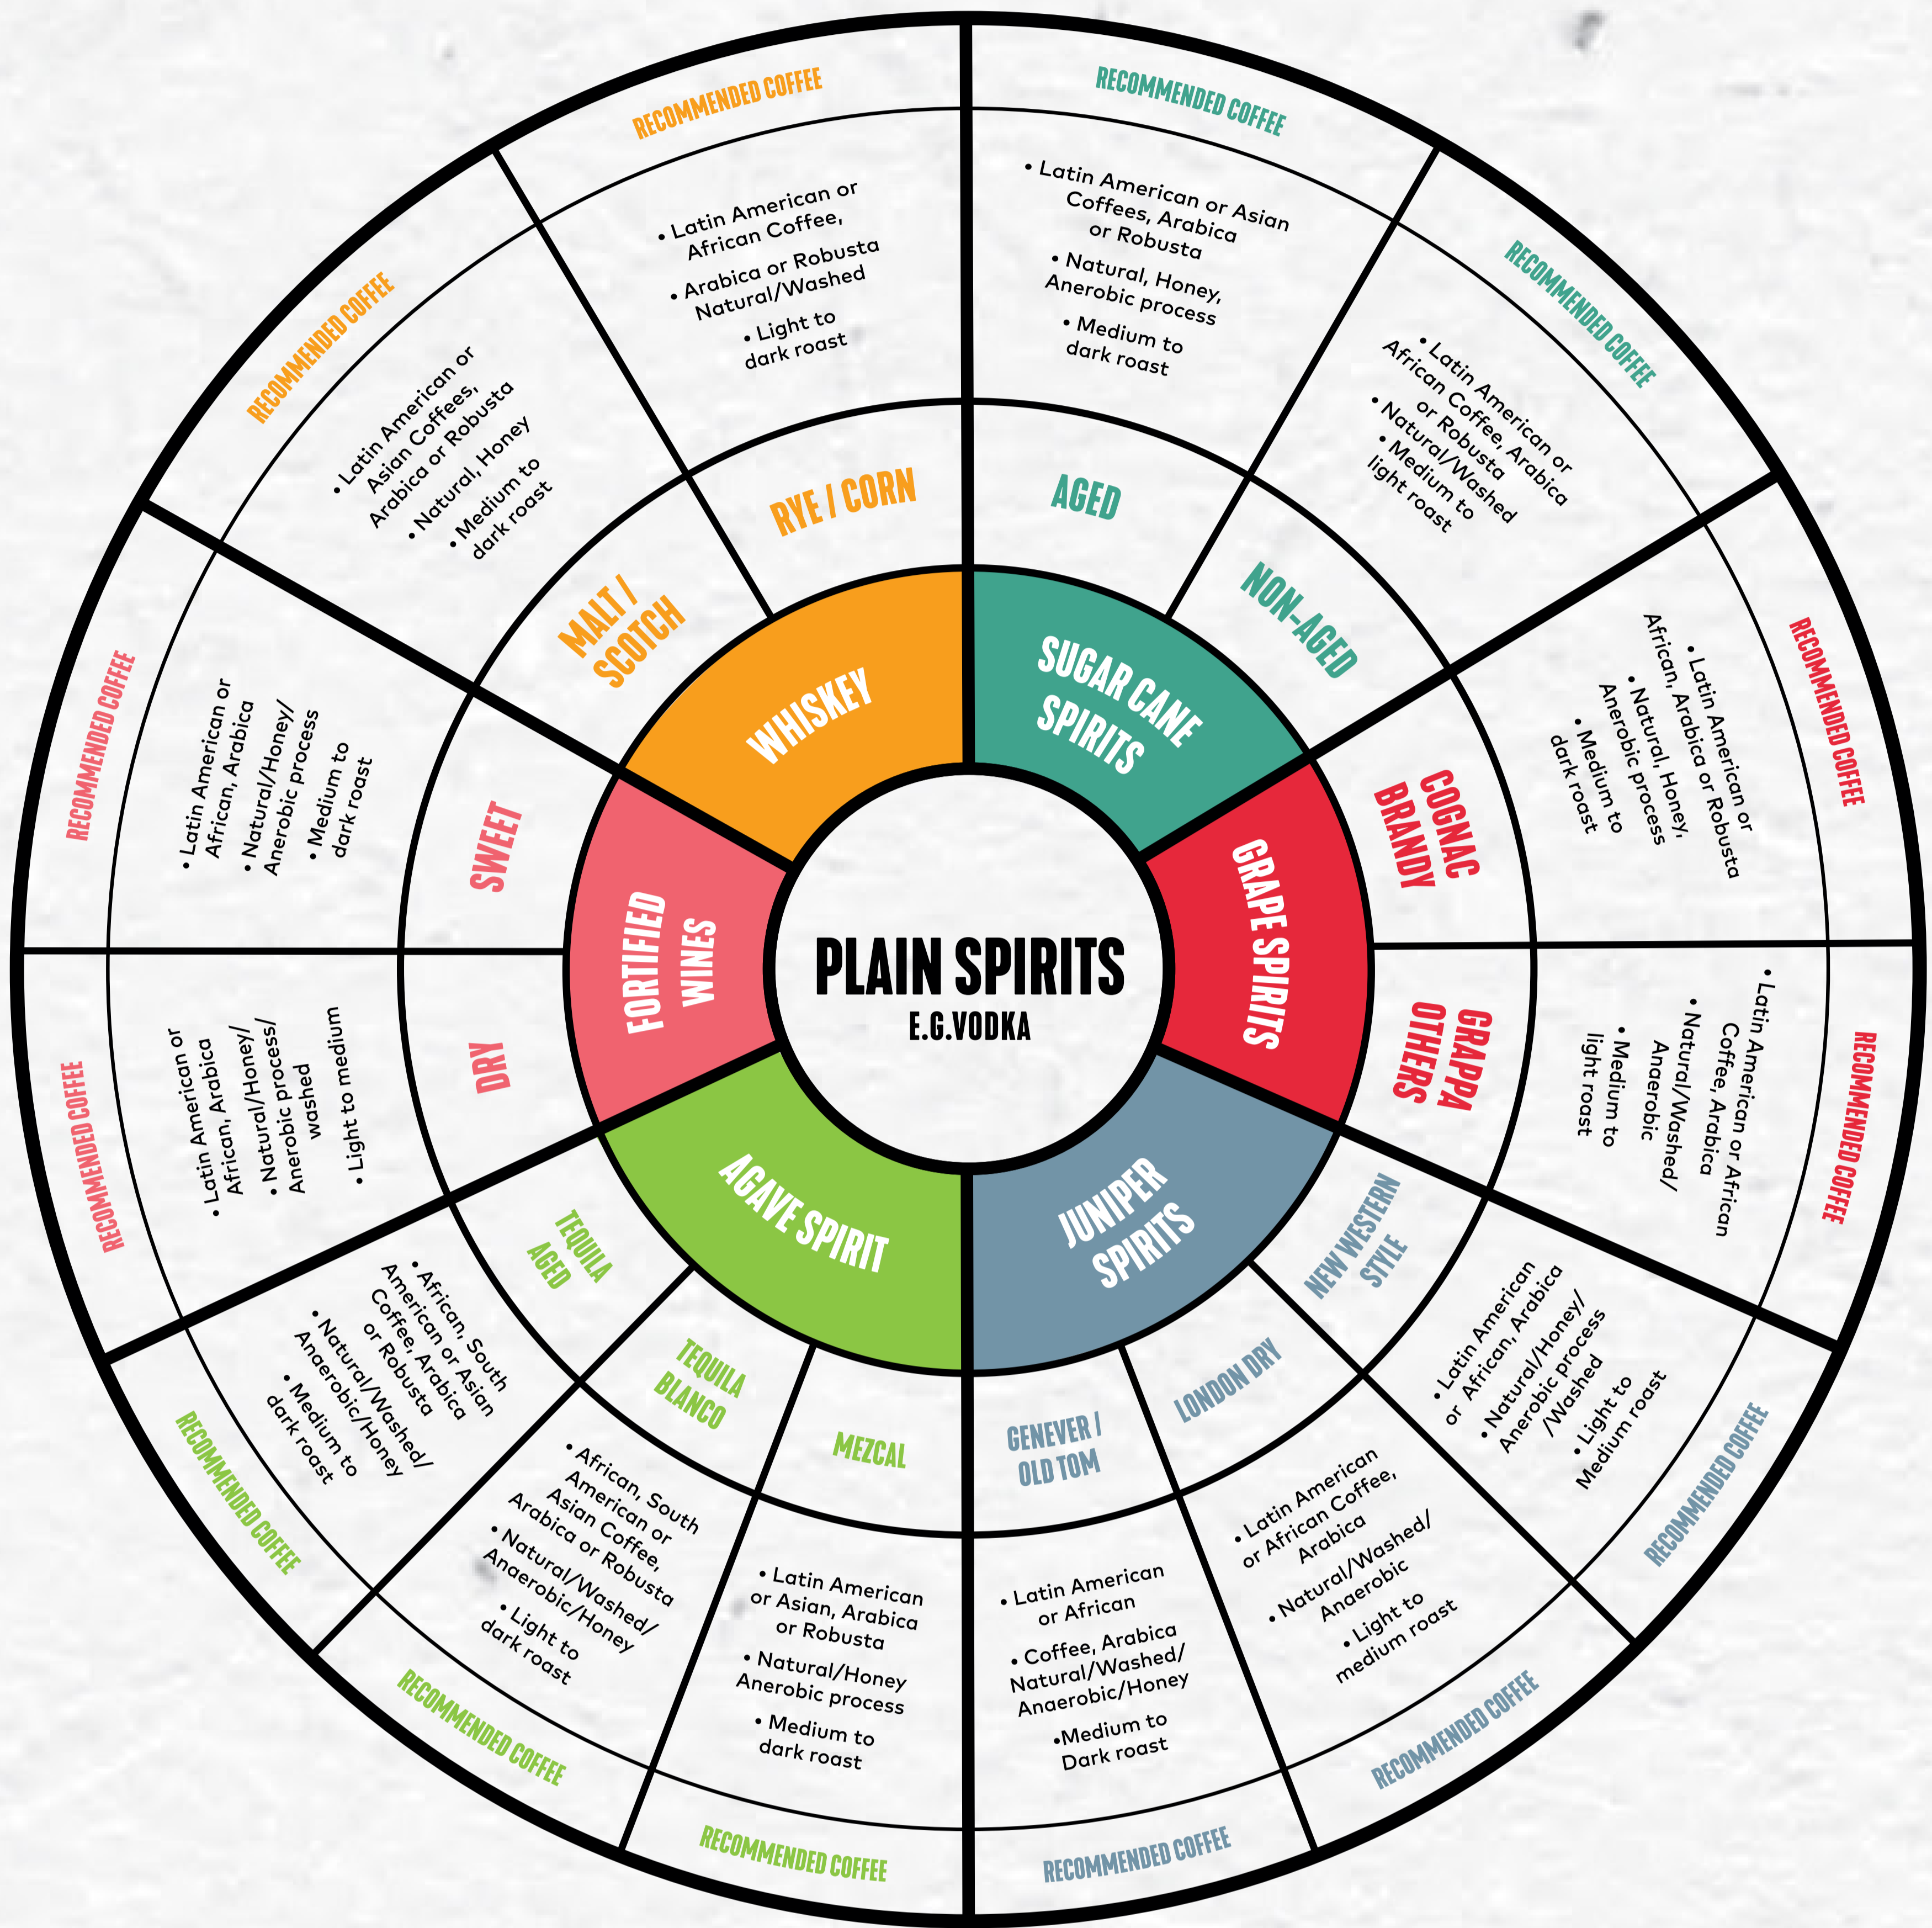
PLAIN SPIRITS
E.G.VODKA

WHISKEY

RYE / CORN

RECOMMENDED COFFEE
• Latin American or African Coffee,
• Arabica or Robusta Natural/Washed
• Light to dark roast

MALT / SCOTCH

RECOMMENDED COFFEE
• Latin American or Asian Coffees, Arabica or Robusta
• Natural, Honey
• Medium to dark roast

SUGAR CANE SPIRITS

AGED

RECOMMENDED COFFEE
• Latin American or Asian Coffees, Arabica or Robusta
• Natural, Honey, Anerobic process
• Medium to dark roast

NON-AGED

RECOMMENDED COFFEE
• Latin American or African Coffee, Arabica or Robusta
• Natural/Washed
• Medium to light roast

GRAPE SPIRITS

COGNAC BRANDY

RECOMMENDED COFFEE
• Latin American or African, Arabica or Robusta
• Natural, Honey, Anerobic process
• Medium to dark roast

GRAPPA OTHERS

RECOMMENDED COFFEE
• Latin American or African Coffee, Arabica
• Natural/Washed/ Anaerobic
• Medium to light roast

JUNIPER SPIRITS

NEW WESTERN STYLE

RECOMMENDED COFFEE
• Latin American or African, Arabica
• Natural/Honey/ Anerobic process /Washed
• Light to Medium roast

LONDON DRY

RECOMMENDED COFFEE
• Latin American or African Coffee, Arabica
• Natural/Washed/ Anaerobic
• Light to medium roast

GENEVER / OLD TOM

RECOMMENDED COFFEE
• Latin American or African
• Coffee, Arabica Natural/Washed/ Anaerobic/Honey
•Medium to Dark roast

AGAVE SPIRIT

MEZCAL

RECOMMENDED COFFEE
• Latin American or Asian, Arabica or Robusta
• Natural/Honey Anerobic process
• Medium to dark roast

TEQUILA BLANCO

RECOMMENDED COFFEE
• African, South American or Asian Coffee, Arabica or Robusta
• Natural/Washed/ Anaerobic/Honey
• Light to dark roast

TEQUILA AGED

RECOMMENDED COFFEE
• African, South American or Asian Coffee, Arabica or Robusta
• Natural/Washed/ Anaerobic/Honey
• Medium to dark roast

FORTIFIED WINES

DRY

RECOMMENDED COFFEE
• Latin American or African, Arabica
• Natural/Honey/ Anerobic process/ washed
• Light to medium

SWEET

RECOMMENDED COFFEE
• Latin American or African, Arabica
• Natural/Honey/ Anerobic process
• Medium to dark roast